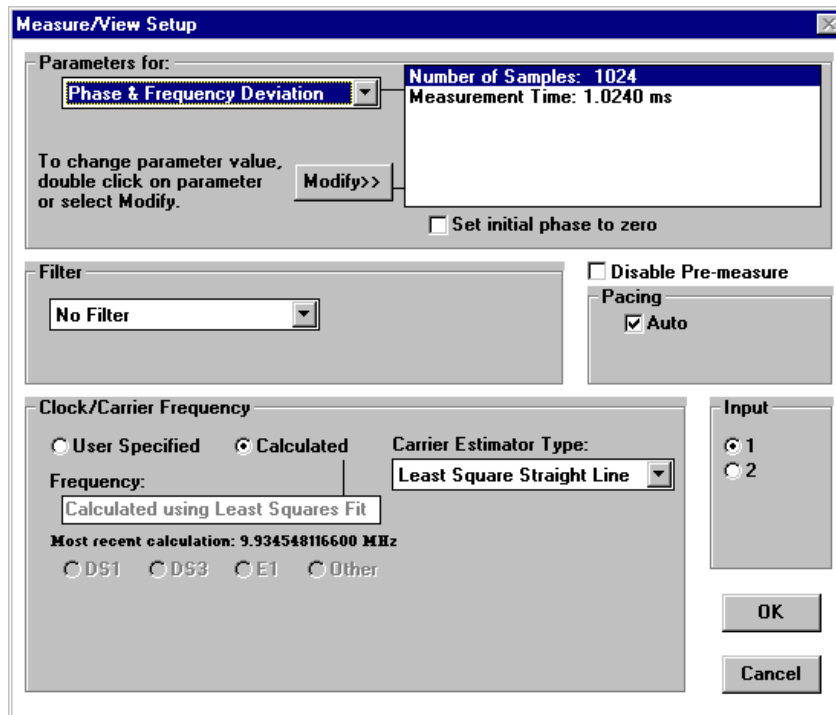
Measure/View Setup

Parameters for:

Phase & Frequency Deviation

Number of Samples: 1024
Measurement Time: 1.0240 ms

To change parameter value, double click on parameter or select Modify.

Modify>>

Set initial phase to zero

Filter

No Filter

Disable Pre-measure

Pacing

Auto

Clock/Carrier Frequency

User Specified

Calculated

Carrier Estimator Type:

Least Square Straight Line

Frequency:

Calculated using Least Squares Fit

Most recent calculation: 9.934548116600 MHz

DS1 DS3 E1 Other

Input

1

2

OK

Cancel